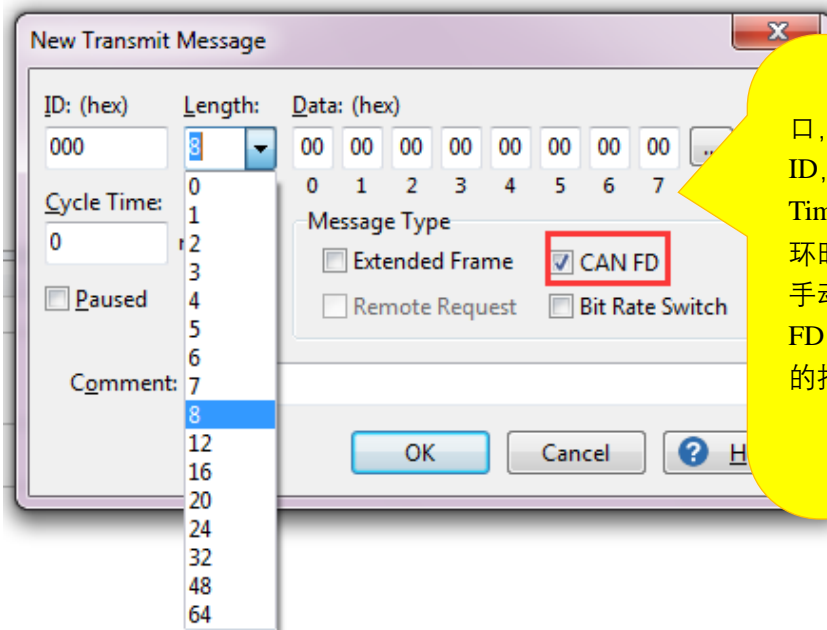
New Transmit Message

ID: (hex)
000
Length:
8
Data: (hex)
00 00 00 00 00 00 00 00 ...
0 1 2 3 4 5 6 7
Cycle Time:
0
Paused
0
1
2
3
4
5
6
7
8
12
16
20
24
32
48
64
Message Type
Extended Frame
CAN FD
Remote Request
Bit Rate Switch
Comment:
OK
Cancel
H

口,
ID,
Tim
环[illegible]
手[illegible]
FD
的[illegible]